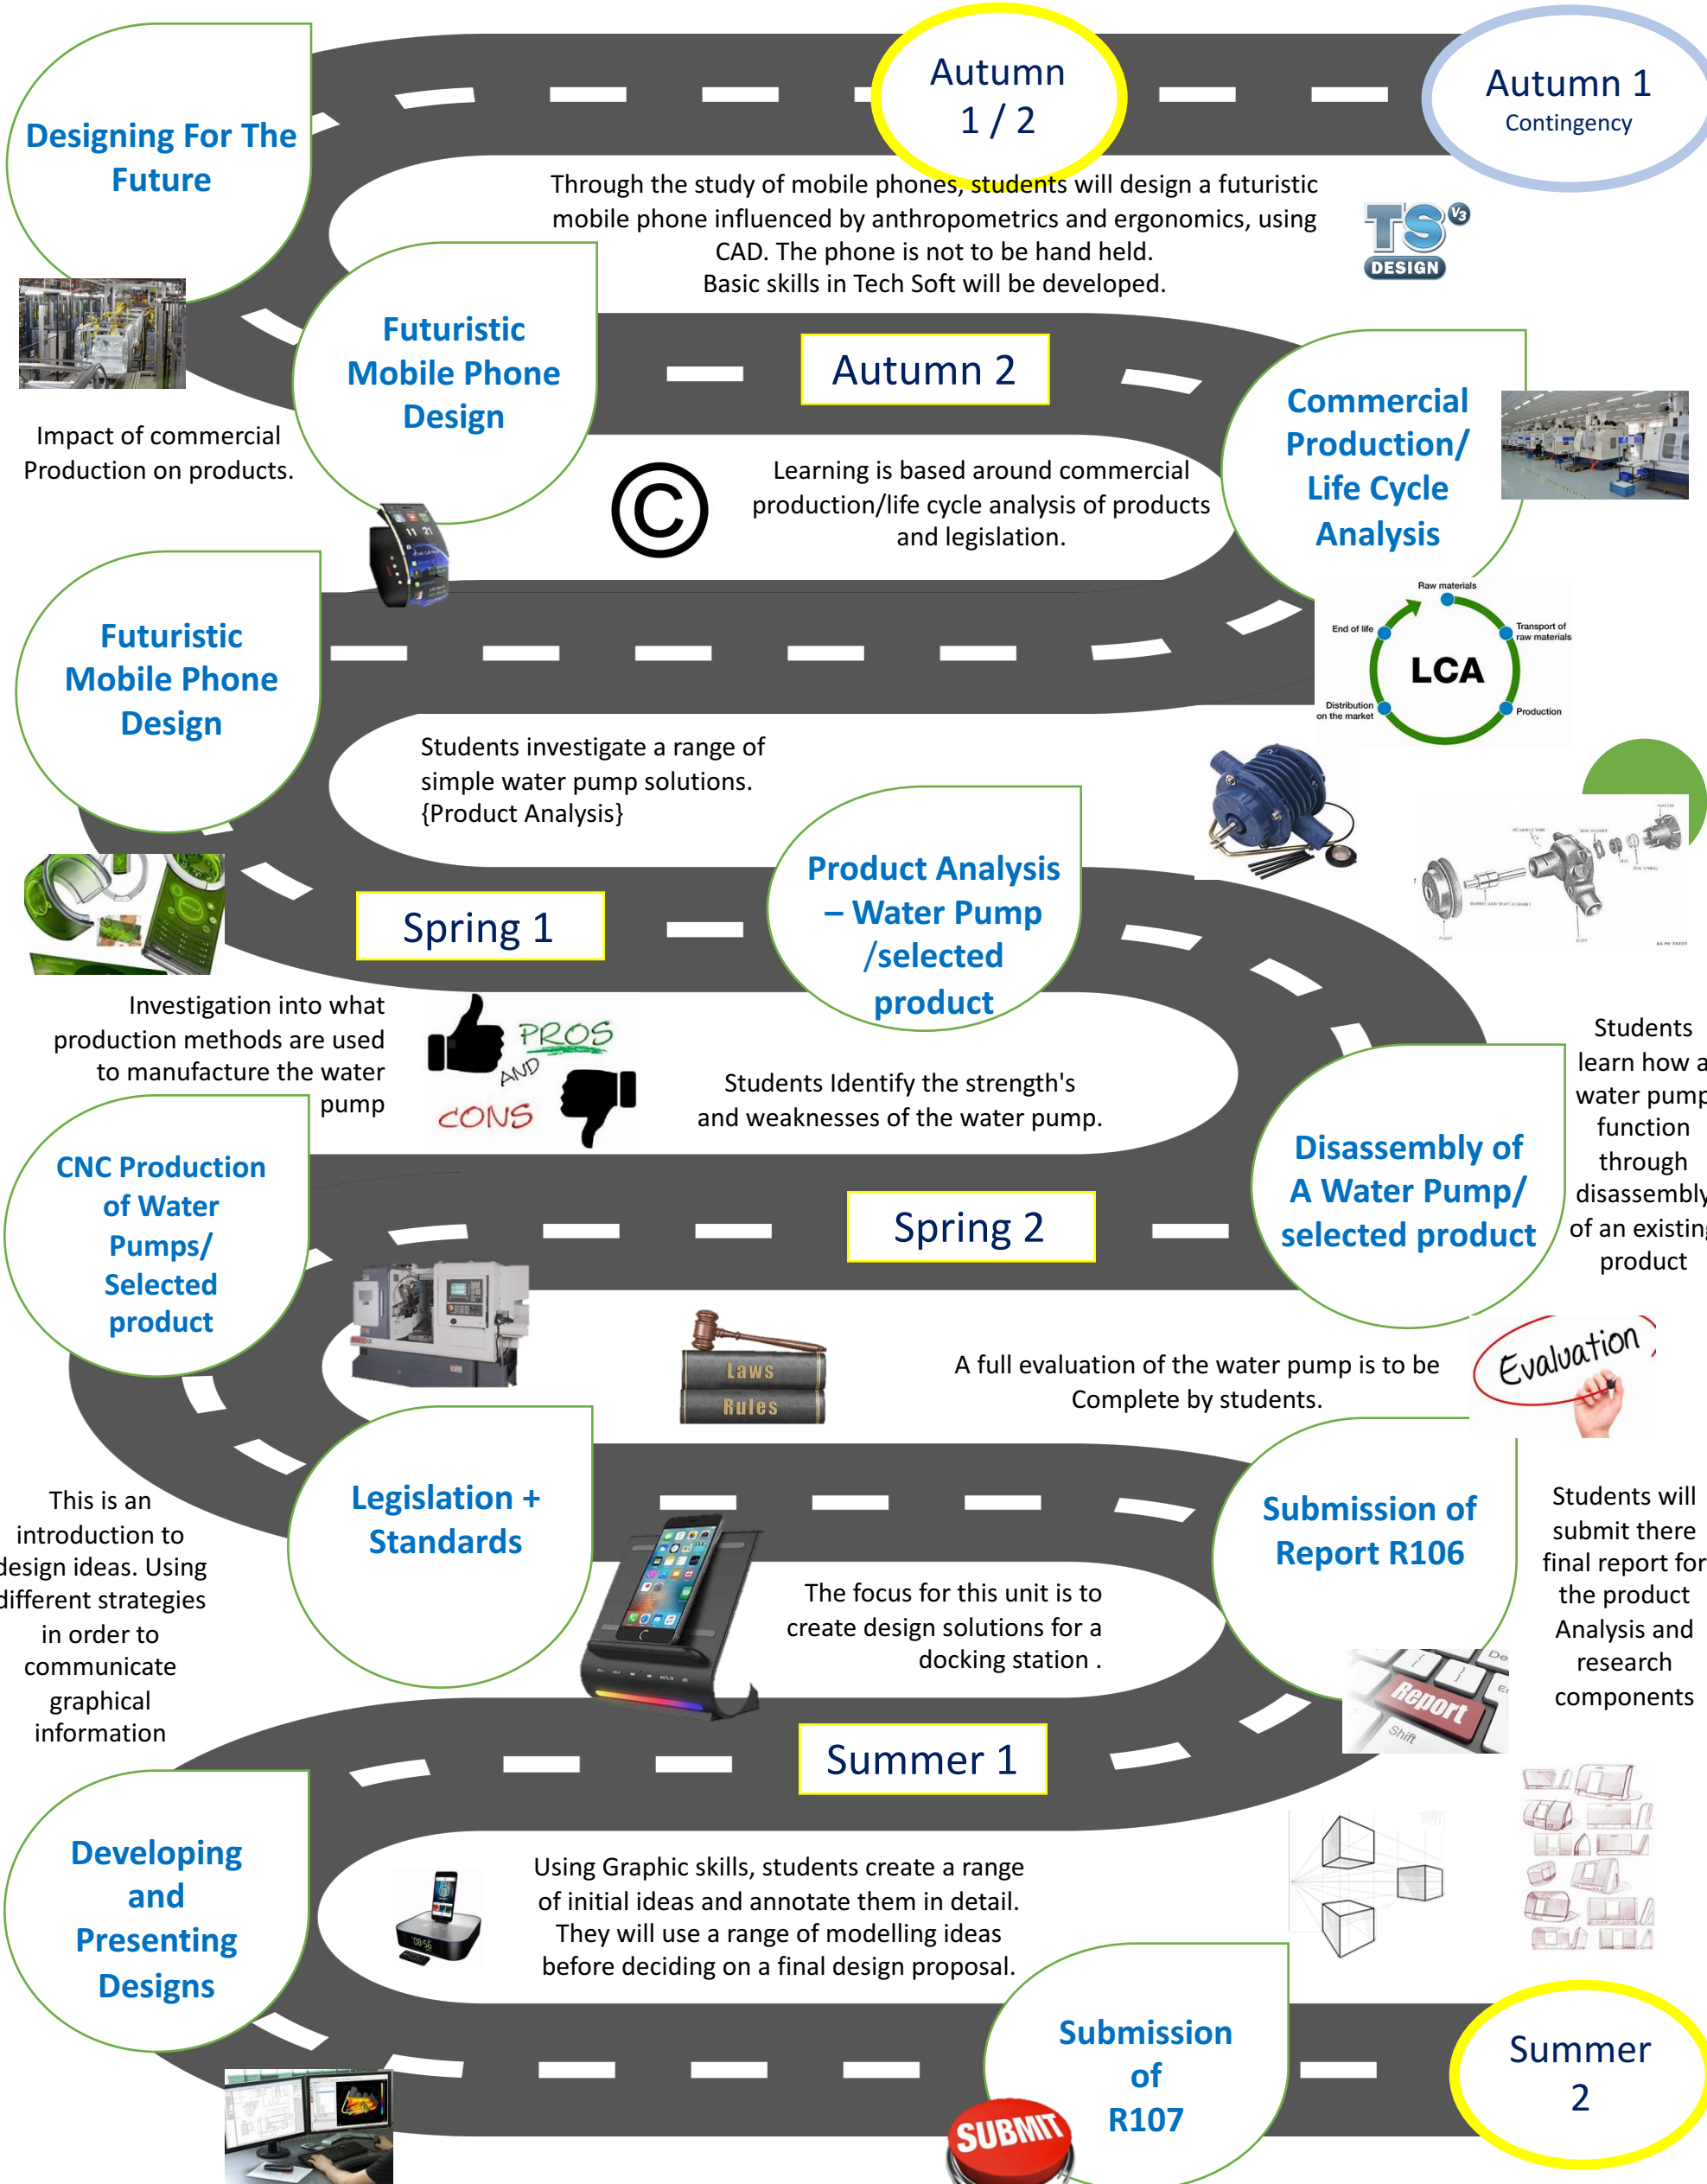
Designing For The Future

Autumn 1 / 2

Autumn 1
Contingency

Through the study of mobile phones, students will design a futuristic mobile phone influenced by anthropometrics and ergonomics, using CAD. The phone is not to be hand held.
Basic skills in Tech Soft will be developed.

TS V3 DESIGN

Futuristic Mobile Phone Design

Autumn 2

Commercial Production/ Life Cycle Analysis

Impact of commercial Production on products.

©

Learning is based around commercial production/life cycle analysis of products and legislation.

Raw materials
Transport of raw materials
Production
Distribution on the market
End of life
LCA

Futuristic Mobile Phone Design

Students investigate a range of simple water pump solutions.
{Product Analysis}

Product Analysis – Water Pump /selected product

Spring 1

Investigation into what production methods are used to manufacture the water pump

PROS AND CONS

Students Identify the strength's and weaknesses of the water pump.

Students learn how a water pump function through disassembly of an existing product

CNC Production of Water Pumps/ Selected product

Disassembly of A Water Pump/ selected product

Spring 2

Laws
Rules

A full evaluation of the water pump is to be Complete by students.

Evaluation

This is an introduction to design ideas. Using different strategies in order to communicate graphical information

Legislation + Standards

Submission of Report R106

Students will submit there final report for the product Analysis and research components

The focus for this unit is to create design solutions for a docking station .

Report
Shift

Summer 1

Developing and Presenting Designs

Using Graphic skills, students create a range of initial ideas and annotate them in detail. They will use a range of modelling ideas before deciding on a final design proposal.

Submission of R107

SUBMIT

Summer 2